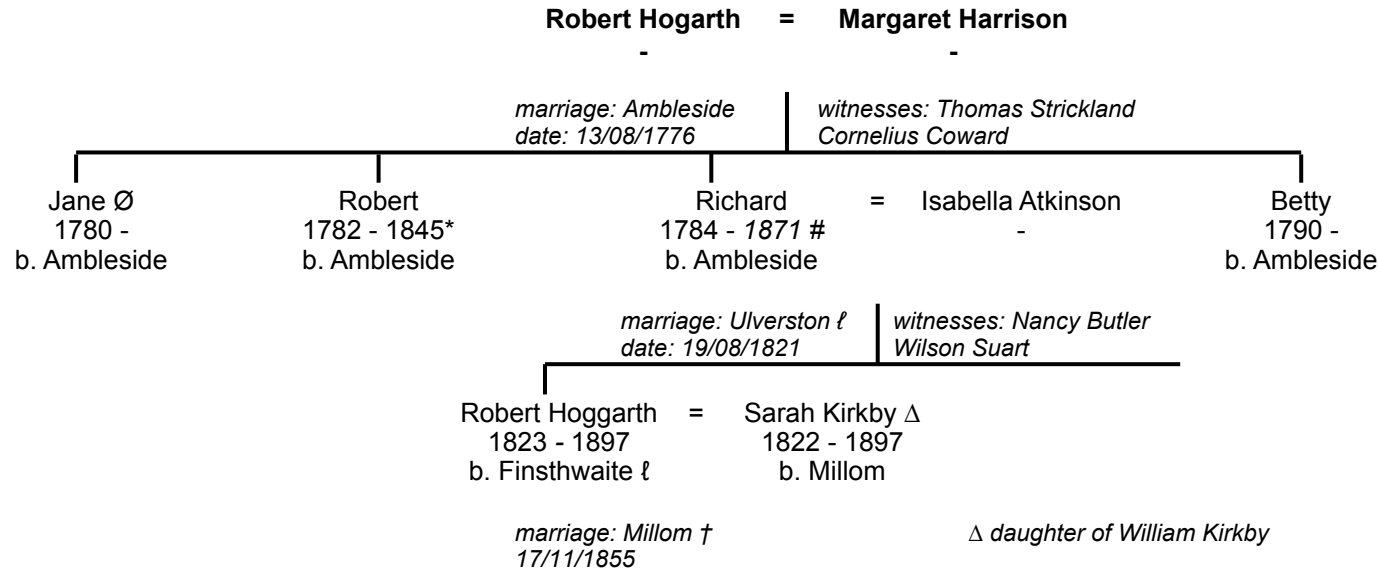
**Robert Hogarth = Margaret Harrison**
- -

*marriage: Ambleside*
*date: 13/08/1776*

*witnesses: Thomas Strickland*
*Cornelius Coward*

Jane Ø
1780 -
b. Ambleside

Robert
1782 - 1845*
b. Ambleside

Richard
1784 - *1871 #*
b. Ambleside

=

Isabella Atkinson
-

Betty
1790 -
b. Ambleside

*marriage: Ulverston ℓ*
*date: 19/08/1821*

*witnesses: Nancy Butler*
*Wilson Suart*

Robert Hoggarth
1823 - 1897
b. Finsthwaite ℓ

=

Sarah Kirkby ∆
1822 - 1897
b. Millom

*marriage: Millom †*
*17/11/1855*

*∆ daughter of William Kirkby*